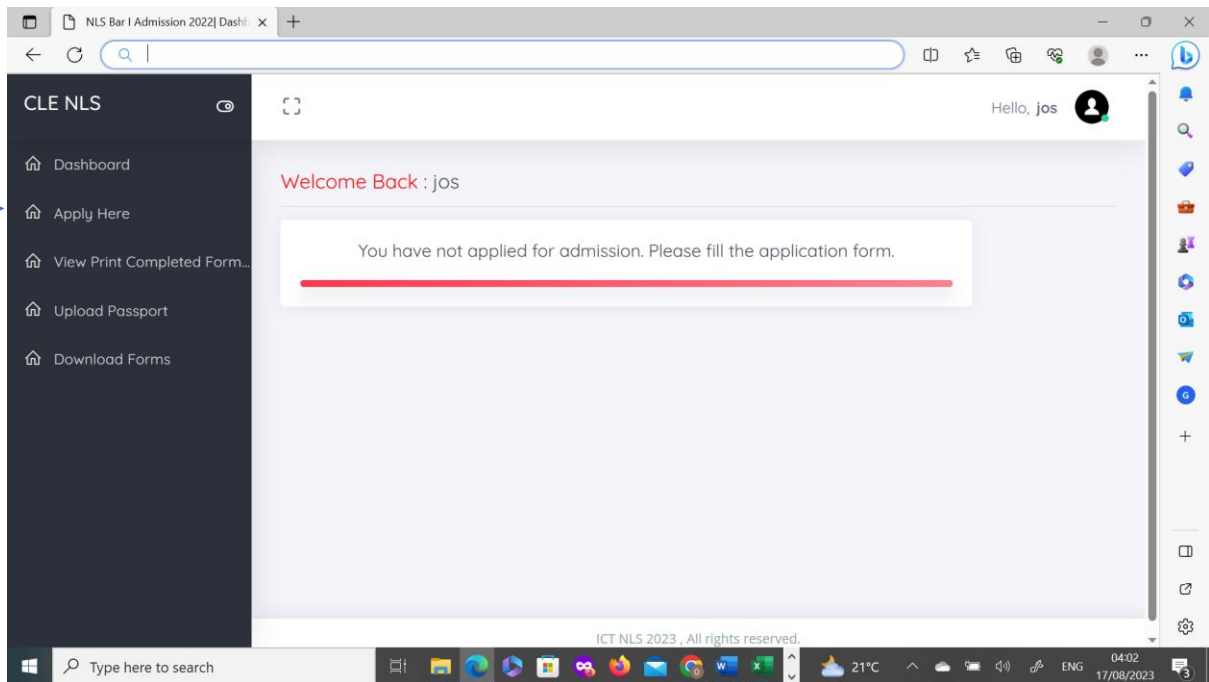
NLS Bar I Admission 2022| Dashb

CLE NLS

Dashboard

Apply Here

View Print Completed Form...

Upload Passport

Download Forms

Hello, jos

Welcome Back : jos

You have not applied for admission. Please fill the application form.

ICT NLS 2023 , All rights reserved.

Type here to search

21°C

ENG

04:02
17/08/2023

3